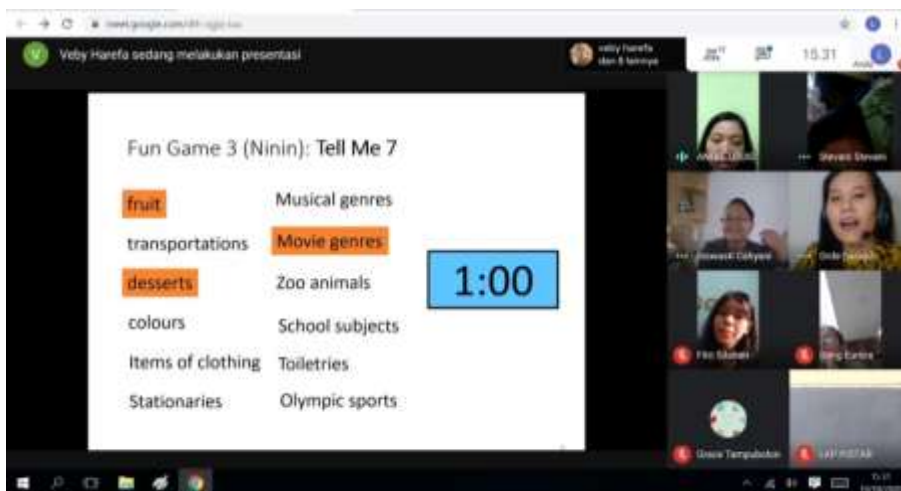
meet.google.com/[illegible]

Veby Harefa sedang melakukan presentasi

veby harefa dan 8 lainnya

15.31

Anda

Fun Game 3 (Ninin): Tell Me 7

fruit

transportations

desserts

colours

Items of clothing

Stationaries

Musical genres

Movie genres

Zoo animals

School subjects

Toiletries

Olympic sports

1:00

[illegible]

Stevani Stevani

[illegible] Cahyani

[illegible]

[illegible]

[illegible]

Grace Tampubolon

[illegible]